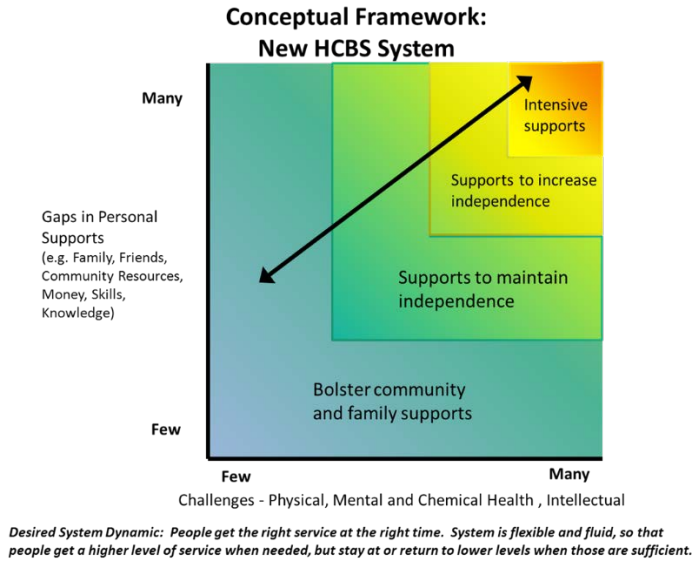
Conceptual Framework:
New HCBS System

Many

Few

Gaps in Personal Supports
(e.g. Family, Friends, Community Resources, Money, Skills, Knowledge)

Intensive supports

Supports to increase independence

Supports to maintain independence

Bolster community and family supports

Few

Many

Challenges - Physical, Mental and Chemical Health , Intellectual

Desired System Dynamic: People get the right service at the right time. System is flexible and fluid, so that people get a higher level of service when needed, but stay at or return to lower levels when those are sufficient.